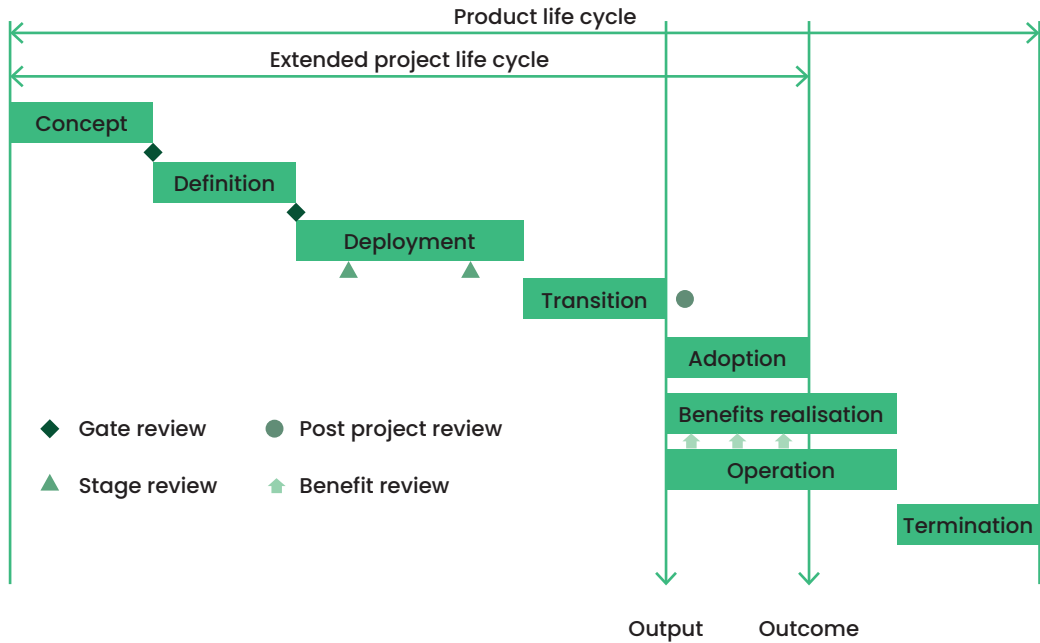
Product life cycle

Extended project life cycle

Concept

Definition

Deployment

Transition

Adoption

Benefits realisation

Operation

Termination

Gate review

Post project review

Stage review

Benefit review

Output

Outcome